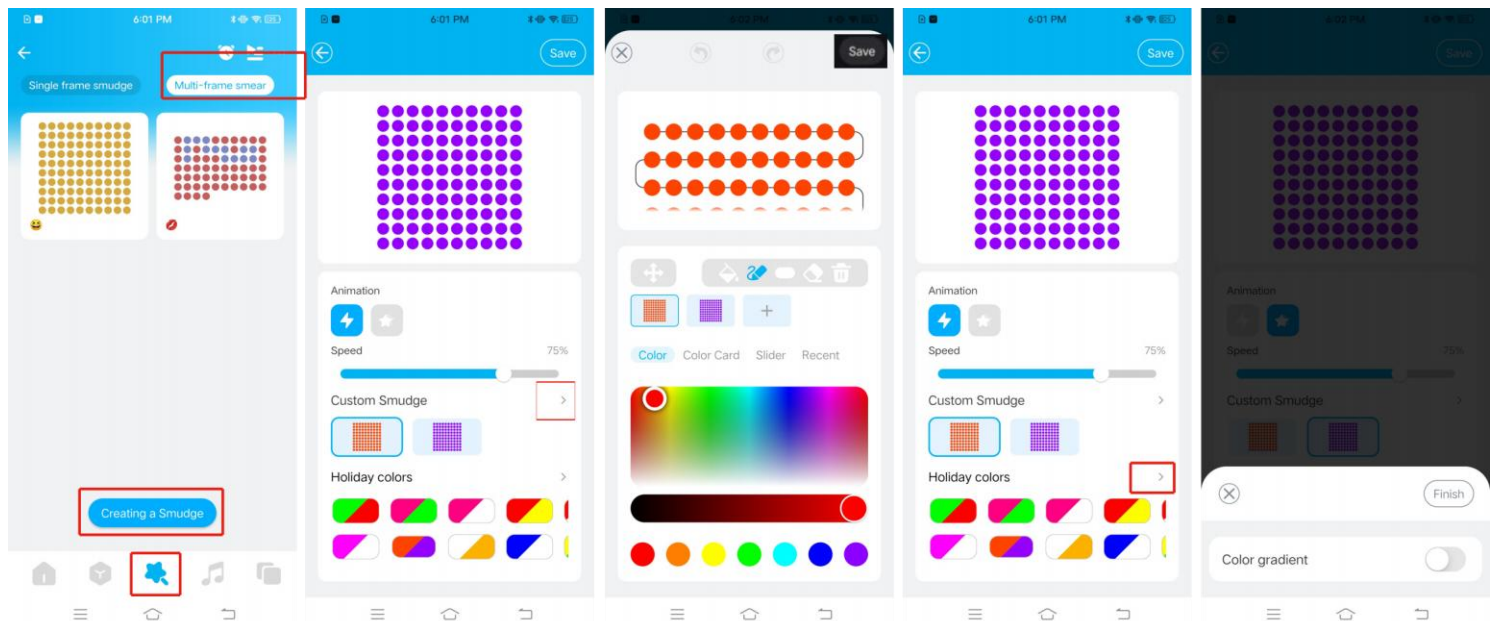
6:01 PM

Single frame smudge

Multi-frame smear

Creating a Smudge

6:01 PM

Save

Animation

Speed

75%

Custom Smudge

Holiday colors

6:02 PM

Save

Color

Color Card

Slider

Recent

6:01 PM

Save

Animation

Speed

75%

Custom Smudge

Holiday colors

6:02 PM

Save

Animation

Speed

75%

Custom Smudge

Finish

Color gradient